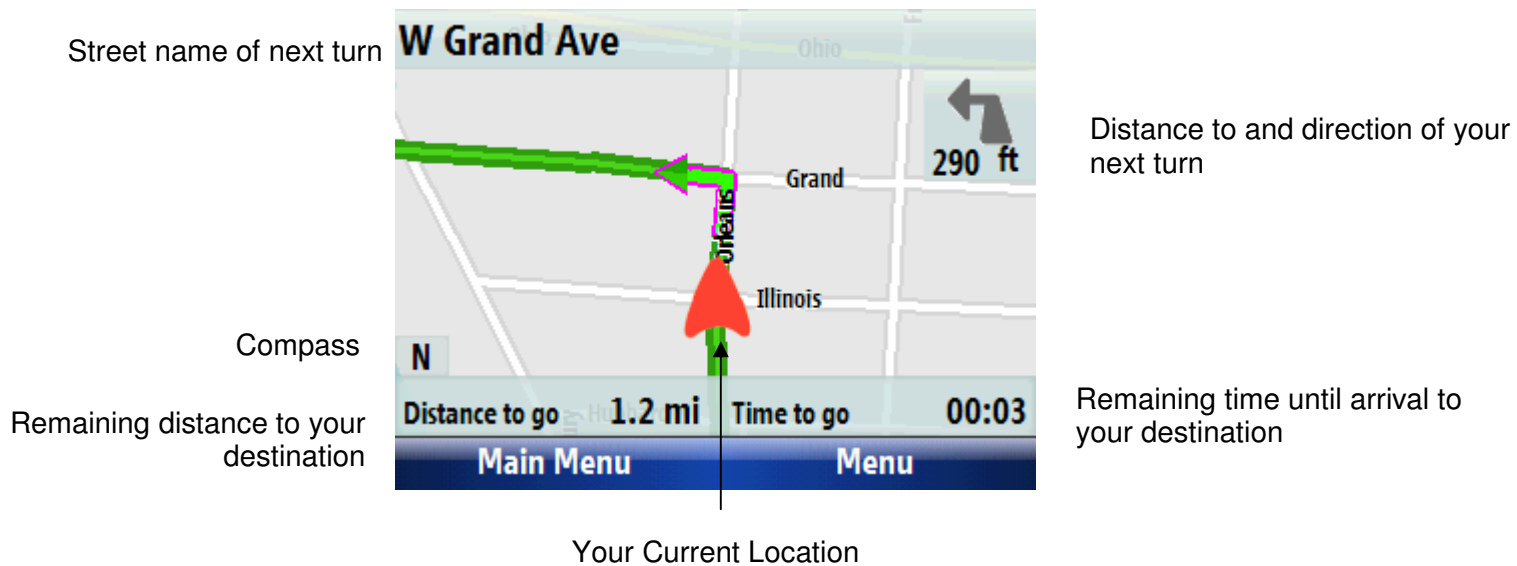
Street name of next turn

W Grand Ave

Ohio

Distance to and direction of your next turn

290 ft

Grand

Orleans

Illinois

Compass

N

Distance to go 1.2 mi

Time to go 00:03

Remaining distance to your destination

Remaining time until arrival to your destination

Main Menu

Menu

Your Current Location